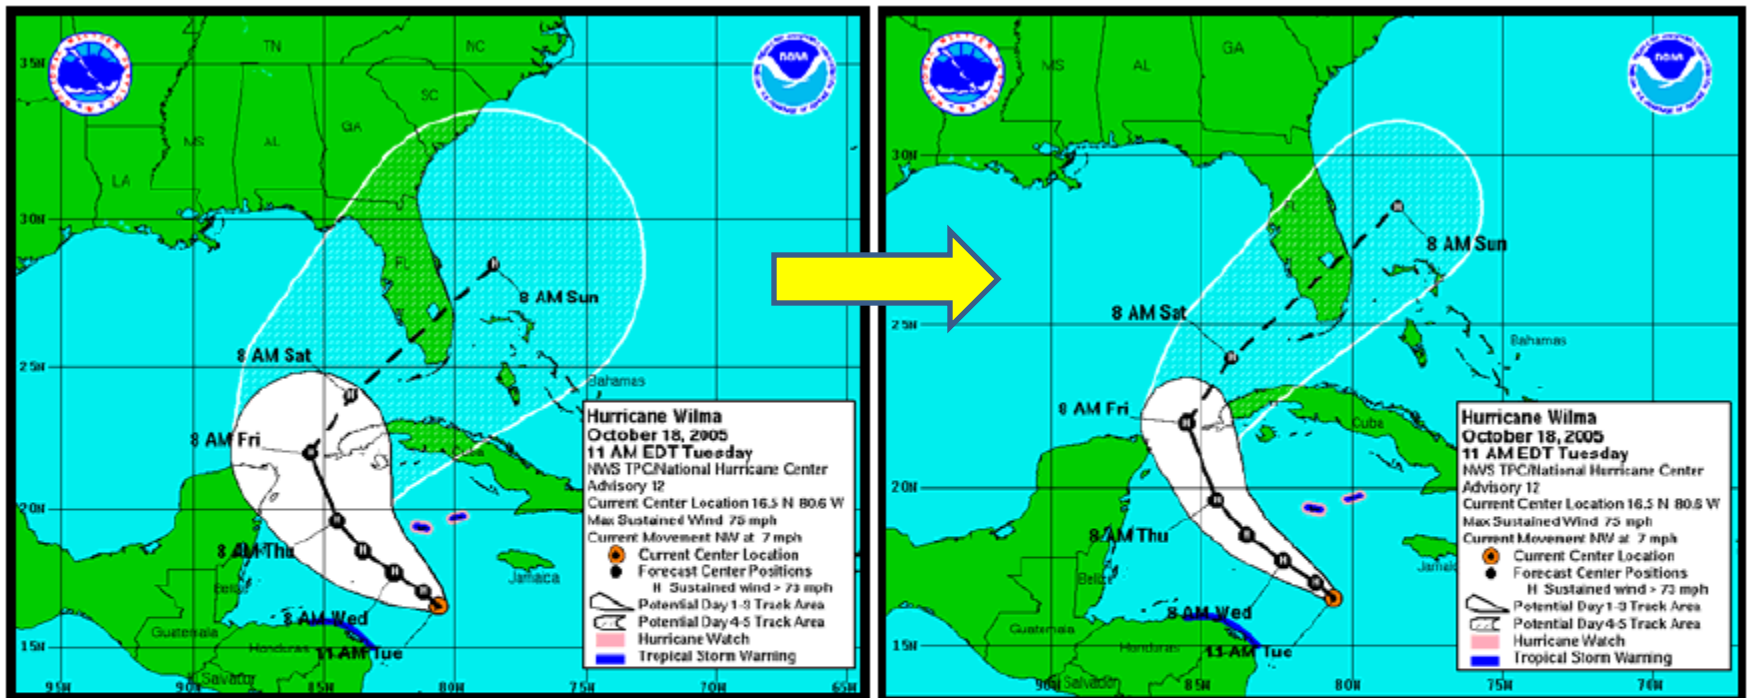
35N TN NC SC MS AL GA LA 30N FL 25N 20N 15N

8 AM Sun
8 AM Sat
8 AM Fri
8 AM Thu
8 AM Wed
11 AM Tue

Bahamas
Jamaica
Belize
Guatemala
Honduras
El Salvador

95W 90W 85W 80W 75W 70W 65W

Hurricane Wilma
October 18, 2005
11 AM EDT Tuesday
NWS TPC/National Hurricane Center
Advisory 12
Current Center Location 16.5 N 80.6 W
Max Sustained Wind 75 mph
Current Movement NW at 7 mph
Current Center Location
Forecast Center Positions
H Sustained wind > 73 mph
Potential Day 1-3 Track Area
Potential Day 4-5 Track Area
Hurricane Watch
Tropical Storm Warning

MS AL GA 30N FL 25N 20N 15N

8 AM Sun
8 AM Sat
8 AM Fri
8 AM Thu
8 AM Wed
11 AM Tue

Bahamas
Cuba
Jamaica
Belize
Guatemala
Honduras
El Salvador

90W 85W 80W 75W 70W

Hurricane Wilma
October 18, 2005
11 AM EDT Tuesday
NWS TPC/National Hurricane Center
Advisory 12
Current Center Location 16.5 N 80.6 W
Max Sustained Wind 75 mph
Current Movement NW at 7 mph
Current Center Location
Forecast Center Positions
H Sustained wind > 73 mph
Potential Day 1-3 Track Area
Potential Day 4-5 Track Area
Hurricane Watch
Tropical Storm Warning